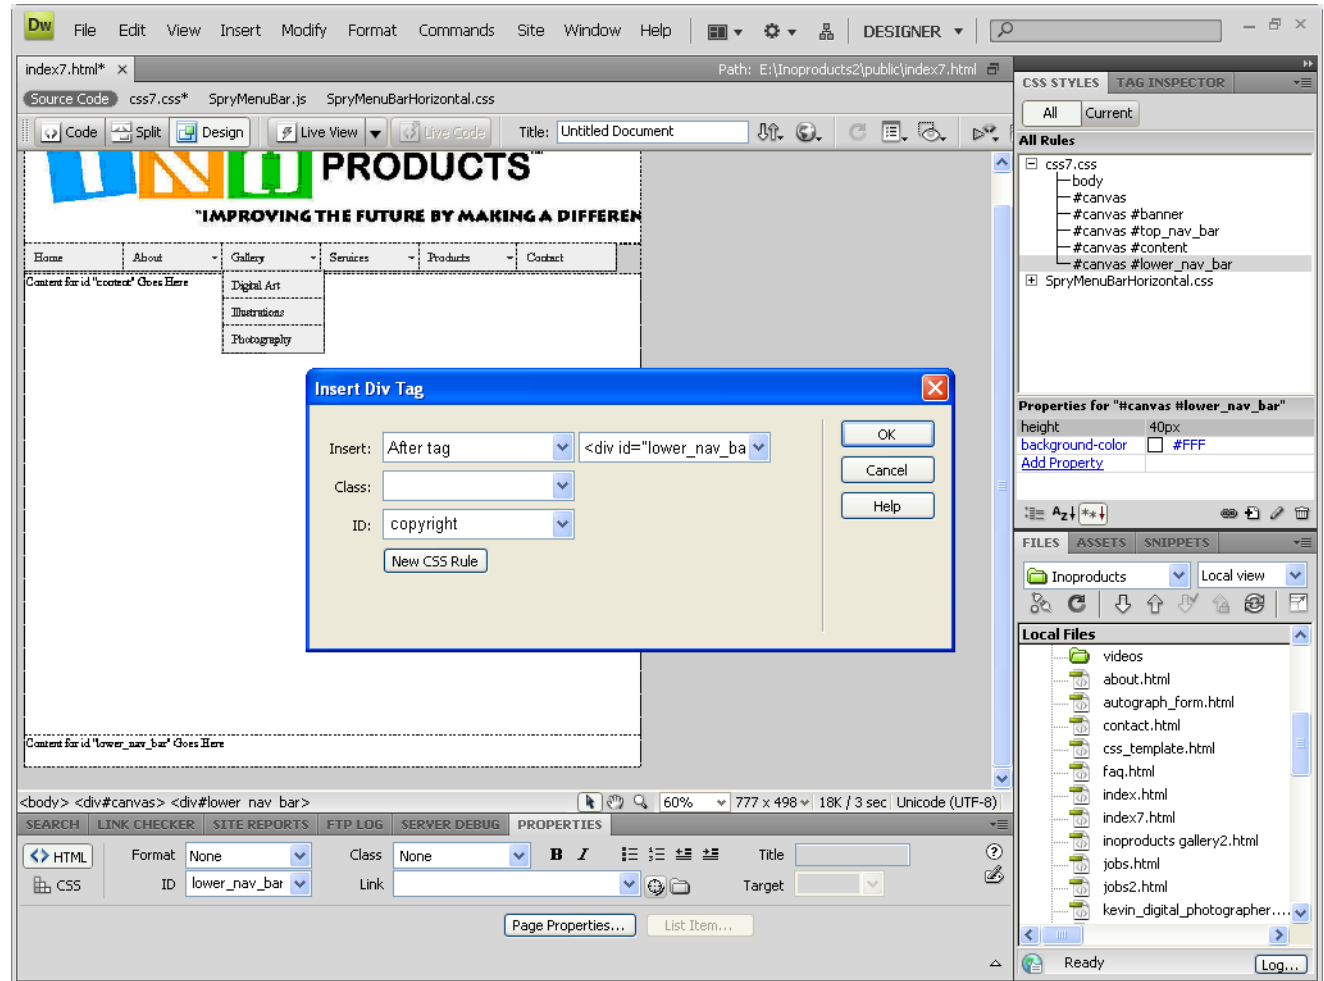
Dw File Edit View Insert Modify Format Commands Site Window Help DESIGNER

index7.html* × Path: E:\Inoproducts2\public\index7.html

Source Code css7.css* SpryMenuBar.js SpryMenuBarHorizontal.css

Code Split Design Live View Live Code Title: Untitled Document

PRODUCTS

"IMPROVING THE FUTURE BY MAKING A DIFFEREN

Home About Gallery Services Products Contact

Content for id "content" Goes Here

Digital Art
Illustrations
Photography

Content for id "lower_nav_bar" Goes Here

Insert Div Tag

Insert: After tag <div id="lower_nav_ba

Class:

ID: copyright

New CSS Rule

OK
Cancel
Help

<body> <div#canvas> <div#lower_nav_bar> 60% 777 x 498 18K / 3 sec Unicode (UTF-8)

SEARCH LINK CHECKER SITE REPORTS FTP LOG SERVER DEBUG PROPERTIES

HTML Format None Class None B I Title
CSS ID lower_nav_bar Link Target

Page Properties... List Item...

CSS STYLES TAG INSPECTOR

All Current

All Rules

css7.css
body
#canvas
#canvas #banner
#canvas #top_nav_bar
#canvas #content
#canvas #lower_nav_bar
SpryMenuBarHorizontal.css

Properties for "#canvas #lower_nav_bar"

| height | 40px |
|---|---|
| background-color | #FFF |
| Add Property | |

FILES ASSETS SNIPPETS

Inoproducts Local view

Local Files

videos
about.html
autograph_form.html
contact.html
css_template.html
faq.html
index.html
index7.html
inoproducts gallery2.html
jobs.html
jobs2.html
kevin_digital_photographer....

Ready Log...